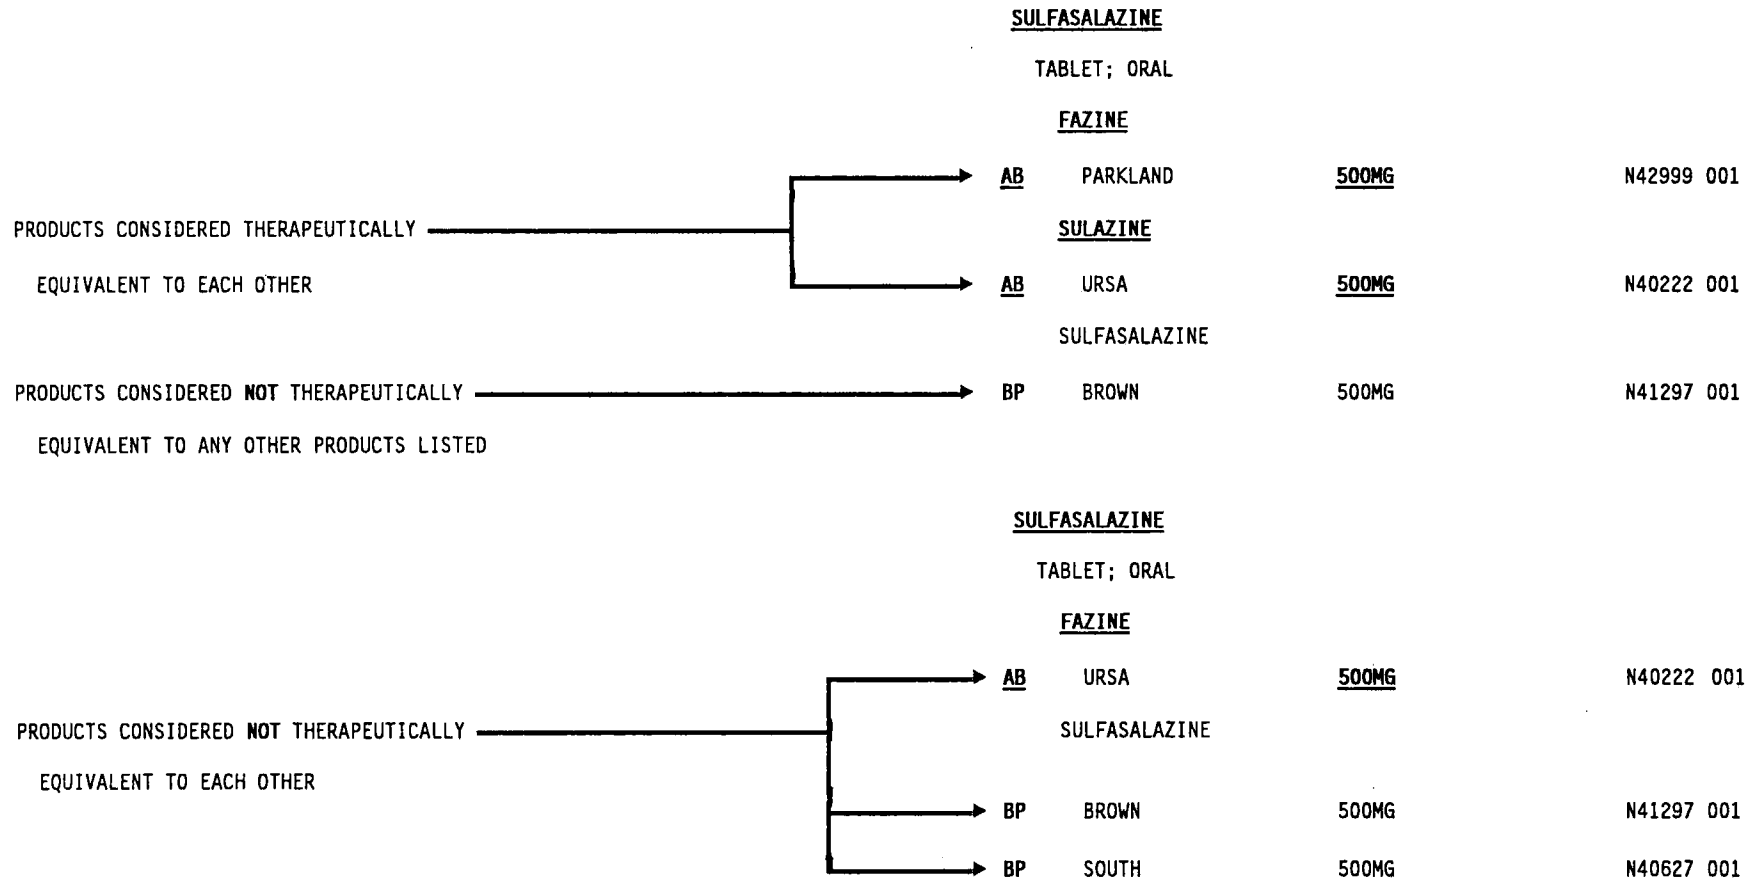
SULFASALAZINE

TABLET; ORAL

FAZINE

PRODUCTS CONSIDERED THERAPEUTICALLY EQUIVALENT TO EACH OTHER

AB PARKLAND 500MG N42999 001

SULAZINE

AB URSA 500MG N40222 001

SULFASALAZINE

PRODUCTS CONSIDERED NOT THERAPEUTICALLY EQUIVALENT TO ANY OTHER PRODUCTS LISTED

BP BROWN 500MG N41297 001

SULFASALAZINE

TABLET; ORAL

FAZINE

PRODUCTS CONSIDERED NOT THERAPEUTICALLY EQUIVALENT TO EACH OTHER

AB URSA 500MG N40222 001

SULFASALAZINE

BP BROWN 500MG N41297 001

BP SOUTH 500MG N40627 001